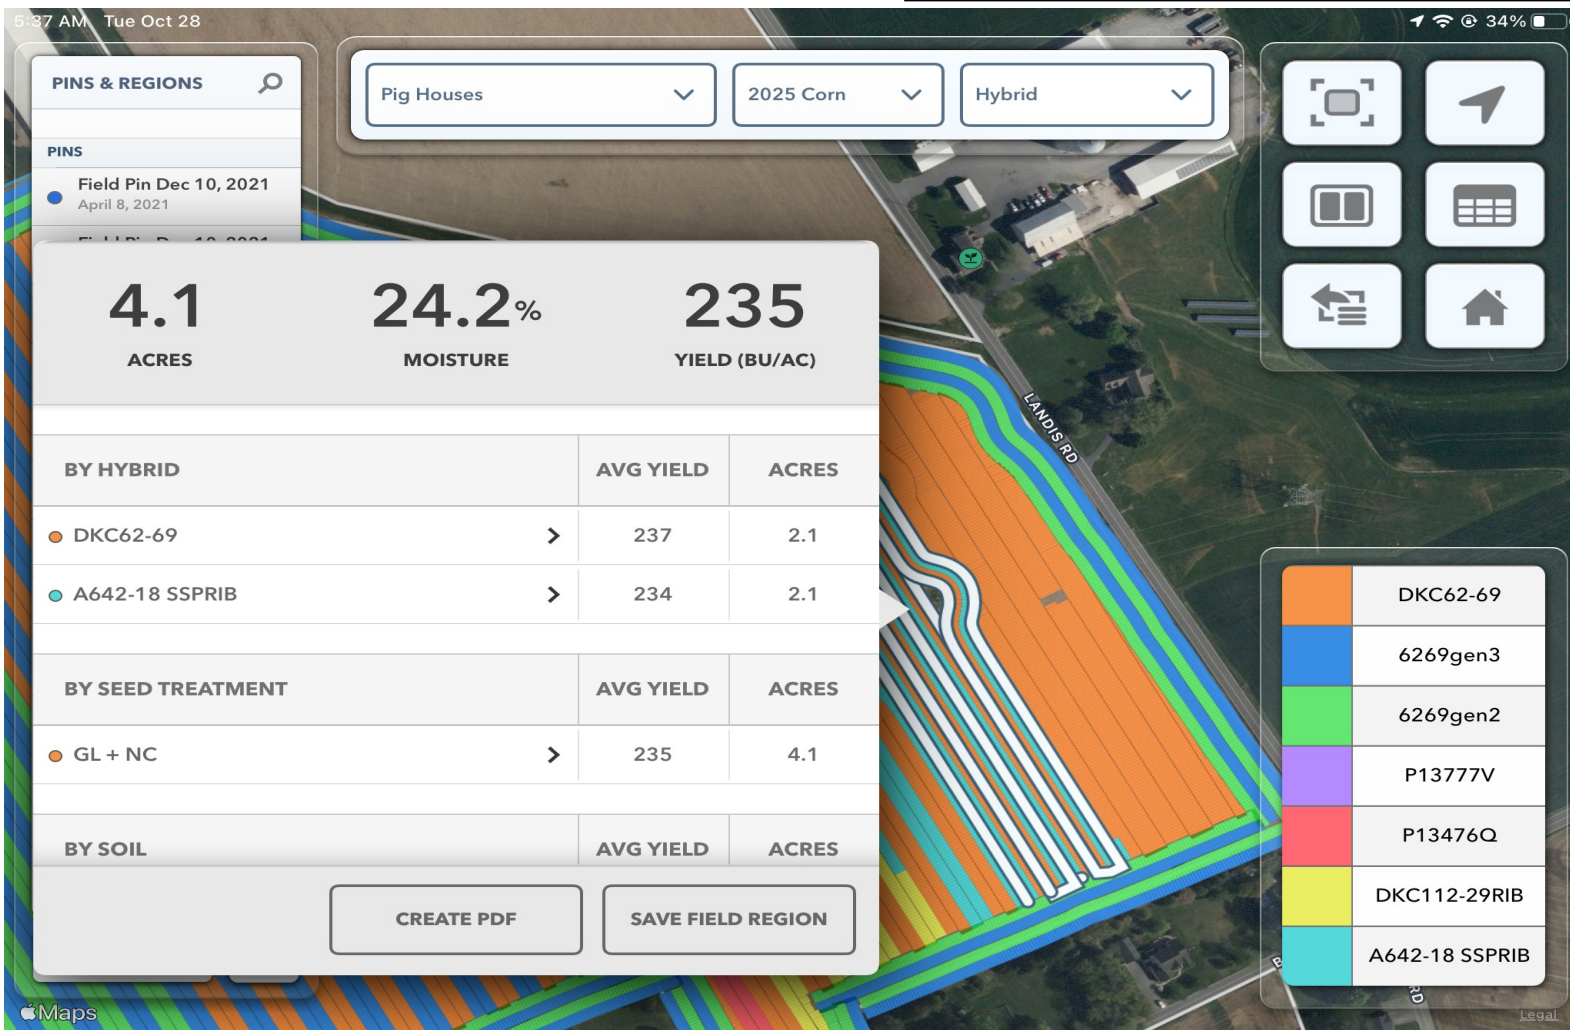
5:37 AM Tue Oct 28

34%

PINS & REGIONS

PINS

Field Pin Dec 10, 2021
April 8, 2021

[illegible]

Pig Houses

2025 Corn

Hybrid

| 4.1 | 24.2% | 235 |
|---|---|---|
| ACRES | MOISTURE | YIELD (BU/AC) |

| BY HYBRID | AVG YIELD | ACRES |
|---|---|---|
| DKC62-69 | 237 | 2.1 |
| A642-18 SSPRIB | 234 | 2.1 |

| BY SEED TREATMENT | AVG YIELD | ACRES |
|---|---|---|
| GL + NC | 235 | 4.1 |

| BY SOIL | AVG YIELD | ACRES |
|---|---|---|

CREATE PDF

SAVE FIELD REGION

LANDIS RD

DKC62-69
6269gen3
6269gen2
P13777V
P13476Q
DKC112-29RIB
A642-18 SSPRIB

Maps

Legal